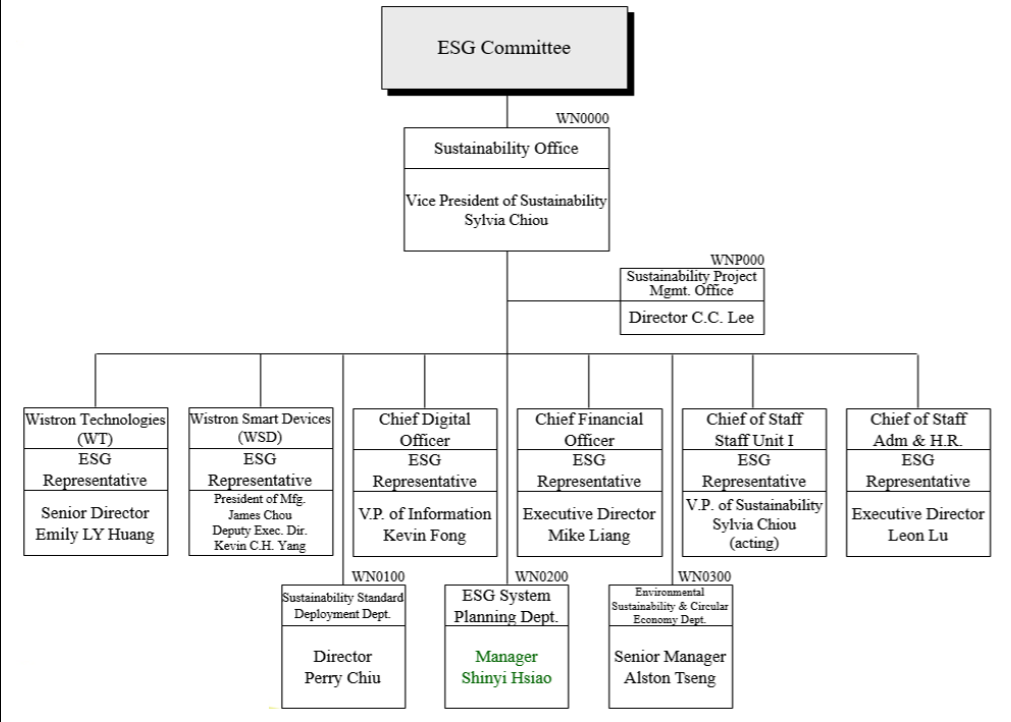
ESG Committee

WN0000

Sustainability Office

Vice President of Sustainability
Sylvia Chiou

WNP000

Sustainability Project Mgmt. Office

Director C.C. Lee

Wistron Technologies (WT)
ESG Representative
Senior Director
Emily LY Huang

Wistron Smart Devices (WSD)
ESG Representative
President of Mfg.
James Chou
Deputy Exec. Dir.
Kevin C.H. Yang

Chief Digital Officer
ESG Representative
V.P. of Information
Kevin Fong

Chief Financial Officer
ESG Representative
Executive Director
Mike Liang

Chief of Staff
Staff Unit I
ESG Representative
V.P. of Sustainability
Sylvia Chiou
(acting)

Chief of Staff
Adm & H.R.
ESG Representative
Executive Director
Leon Lu

WN0100

Sustainability Standard Deployment Dept.

Director
Perry Chiu

WN0200

ESG System Planning Dept.

Manager
Shinyi Hsiao

WN0300

Environmental Sustainability & Circular Economy Dept.

Senior Manager
Alston Tseng